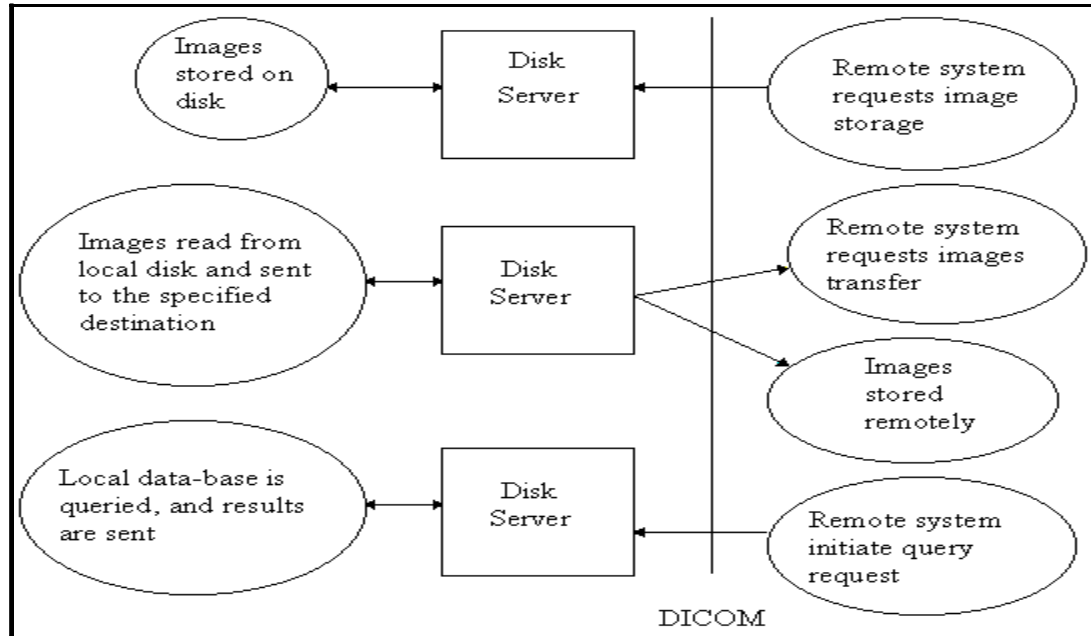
Images stored on disk

Disk Server

Remote system requests image storage

Images read from local disk and sent to the specified destination

Disk Server

Remote system requests images transfer

Images stored remotely

Local data-base is queried, and results are sent

Disk Server

Remote system initiate query request

DICOM